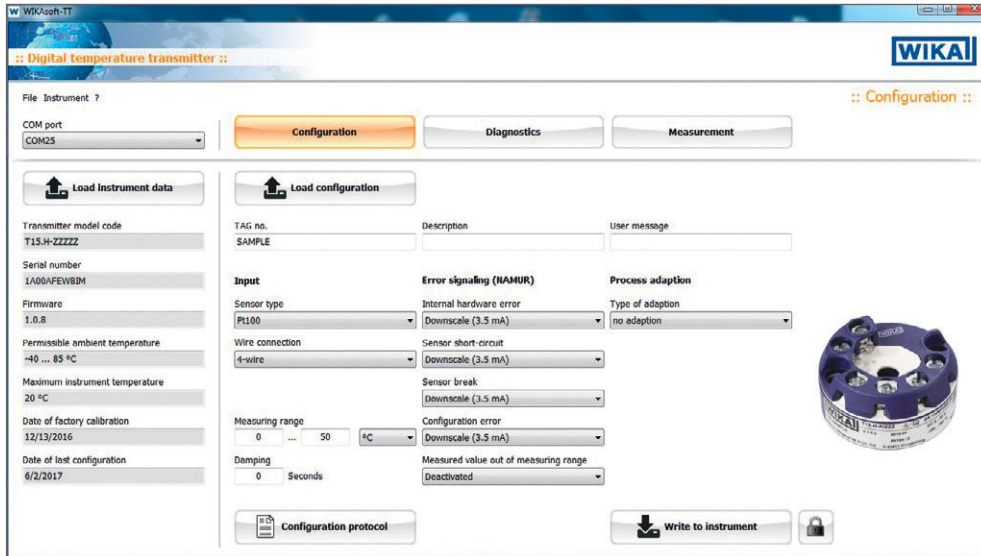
WIKAsoft-TT

:: Digital temperature transmitter ::

WIKA

File Instrument ?

:: Configuration ::

COM port
COM25

Configuration
Diagnostics
Measurement

Load instrument data

Load configuration

Transmitter model code
T15.H-ZZZZZ

Serial number
1A00AFEWBIM

Firmware
1.0.8

Permissible ambient temperature
-40 ... 85 °C

Maximum instrument temperature
20 °C

Date of factory calibration
12/13/2016

Date of last configuration
6/2/2017

TAG no.
SAMPLE

Description

User message

Input

Sensor type
Pt100

Wire connection
4-wire

Measuring range
0 ... 50 °C

Damping
0 Seconds

Error signaling (NAMUR)

Internal hardware error
Downscale (3.5 mA)

Sensor short-circuit
Downscale (3.5 mA)

Sensor break
Downscale (3.5 mA)

Configuration error
Downscale (3.5 mA)

Measured value out of measuring range
Deactivated

Process adaption

Type of adaption
no adaption

WIKA

Configuration protocol

Write to instrument